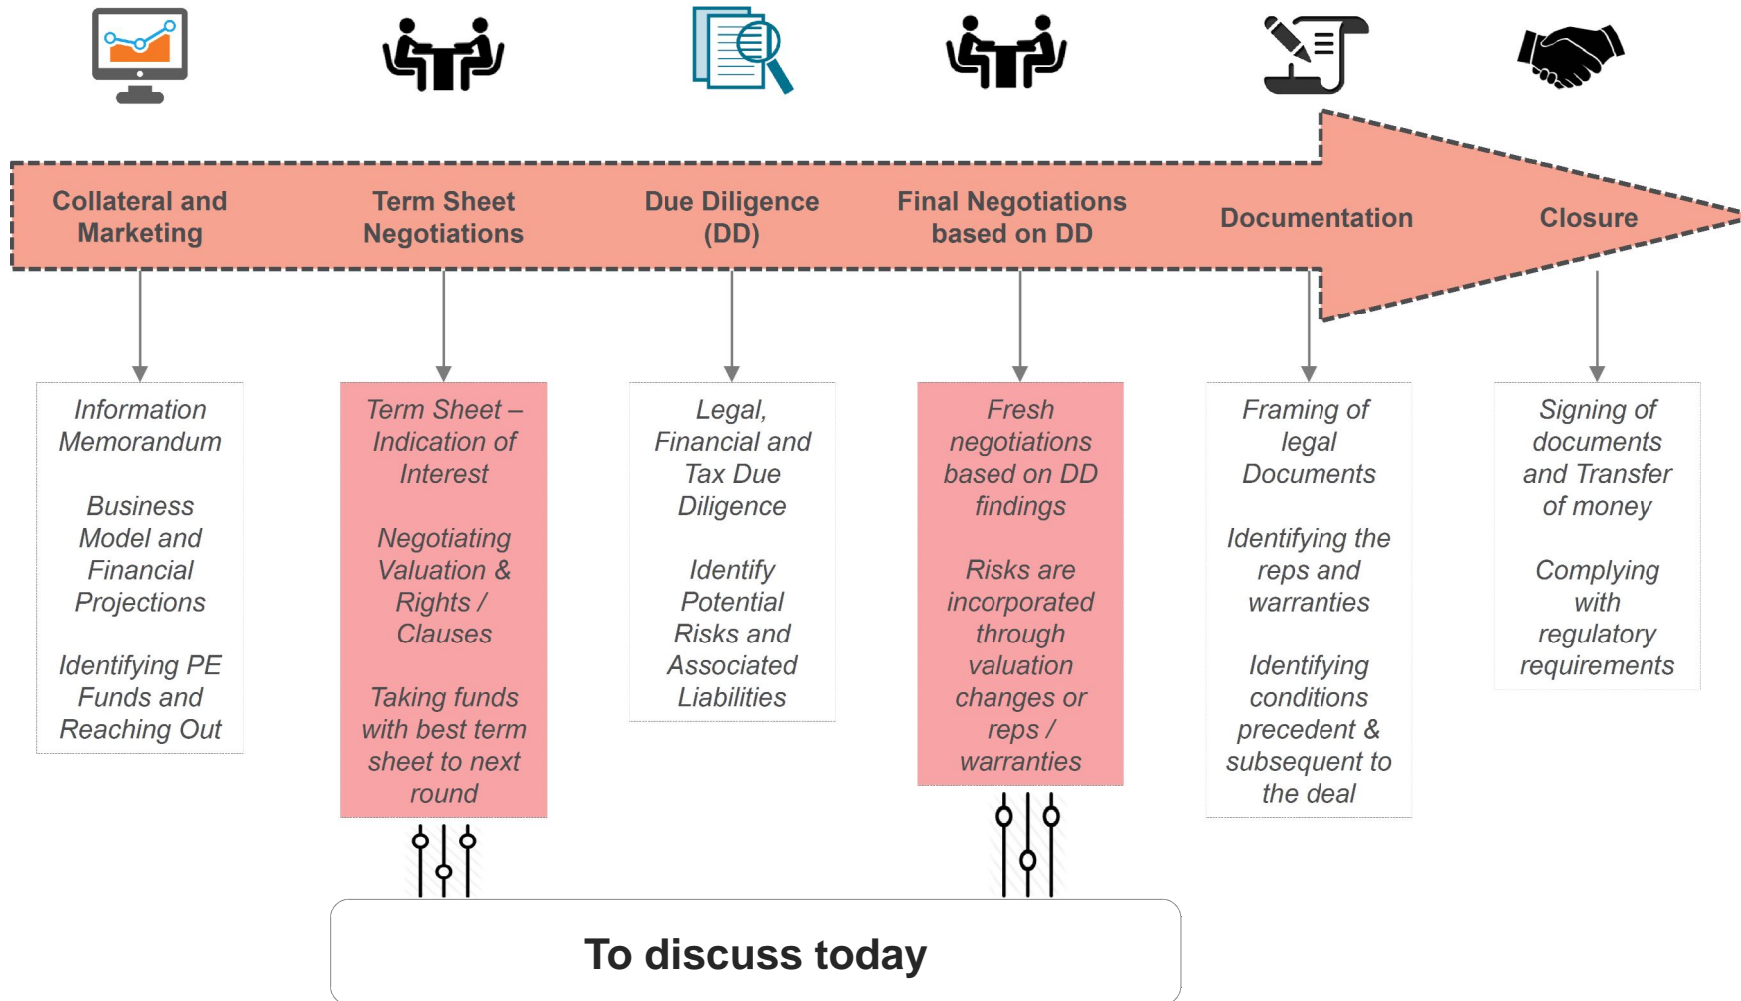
Collateral and Marketing

Term Sheet Negotiations

Due Diligence (DD)

Final Negotiations based on DD

Documentation

Closure

Information Memorandum

Business Model and Financial Projections

Identifying PE Funds and Reaching Out

Term Sheet – Indication of Interest

Negotiating Valuation & Rights / Clauses

Taking funds with best term sheet to next round

Legal, Financial and Tax Due Diligence

Identify Potential Risks and Associated Liabilities

Fresh negotiations based on DD findings

Risks are incorporated through valuation changes or reps / warranties

Framing of legal Documents

Identifying the reps and warranties

Identifying conditions precedent & subsequent to the deal

Signing of documents and Transfer of money

Complying with regulatory requirements

To discuss today